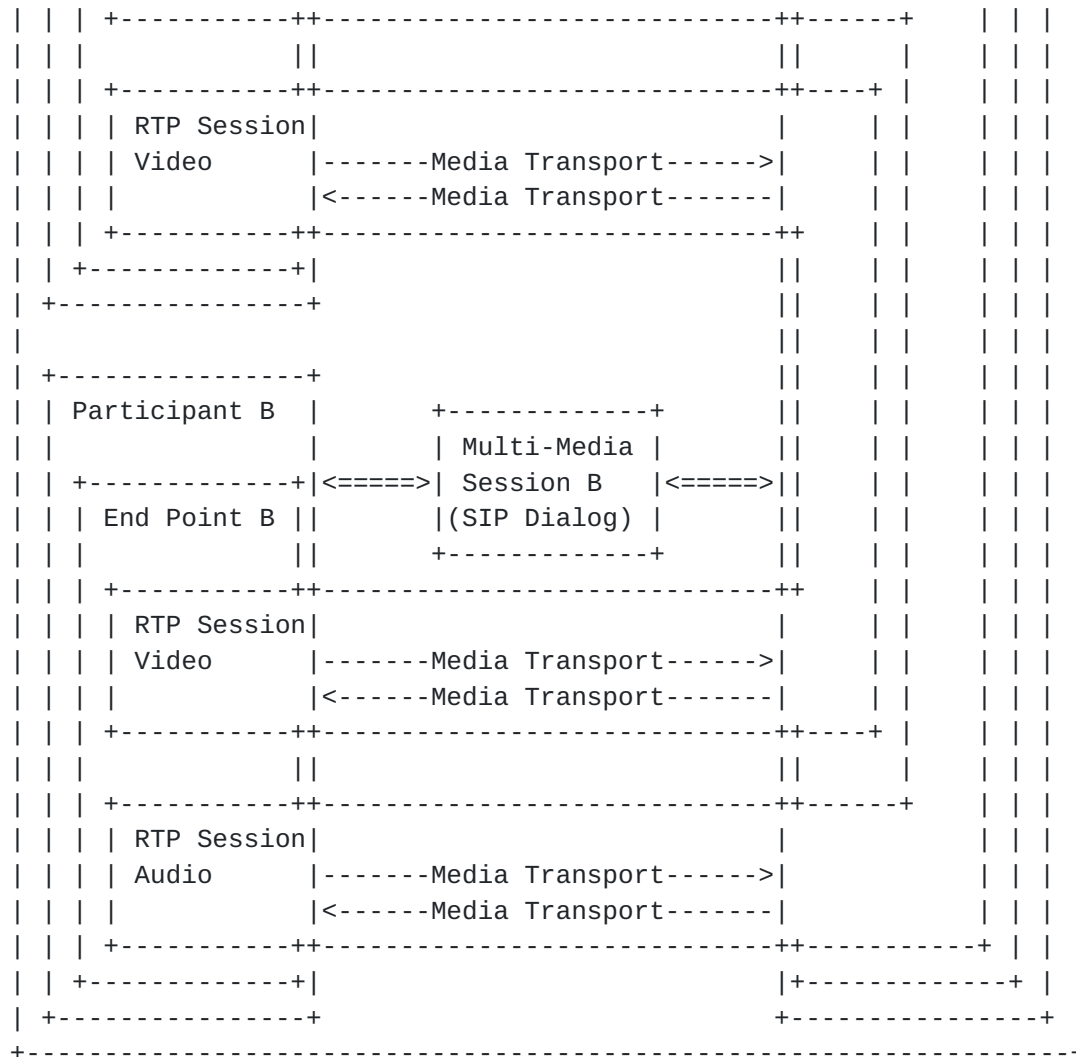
RTP Session
Video
Media Transport
Media Transport

Participant B
Multi-Media
Session B
(SIP Dialog)
End Point B

RTP Session
Video
Media Transport
Media Transport

RTP Session
Audio
Media Transport
Media Transport